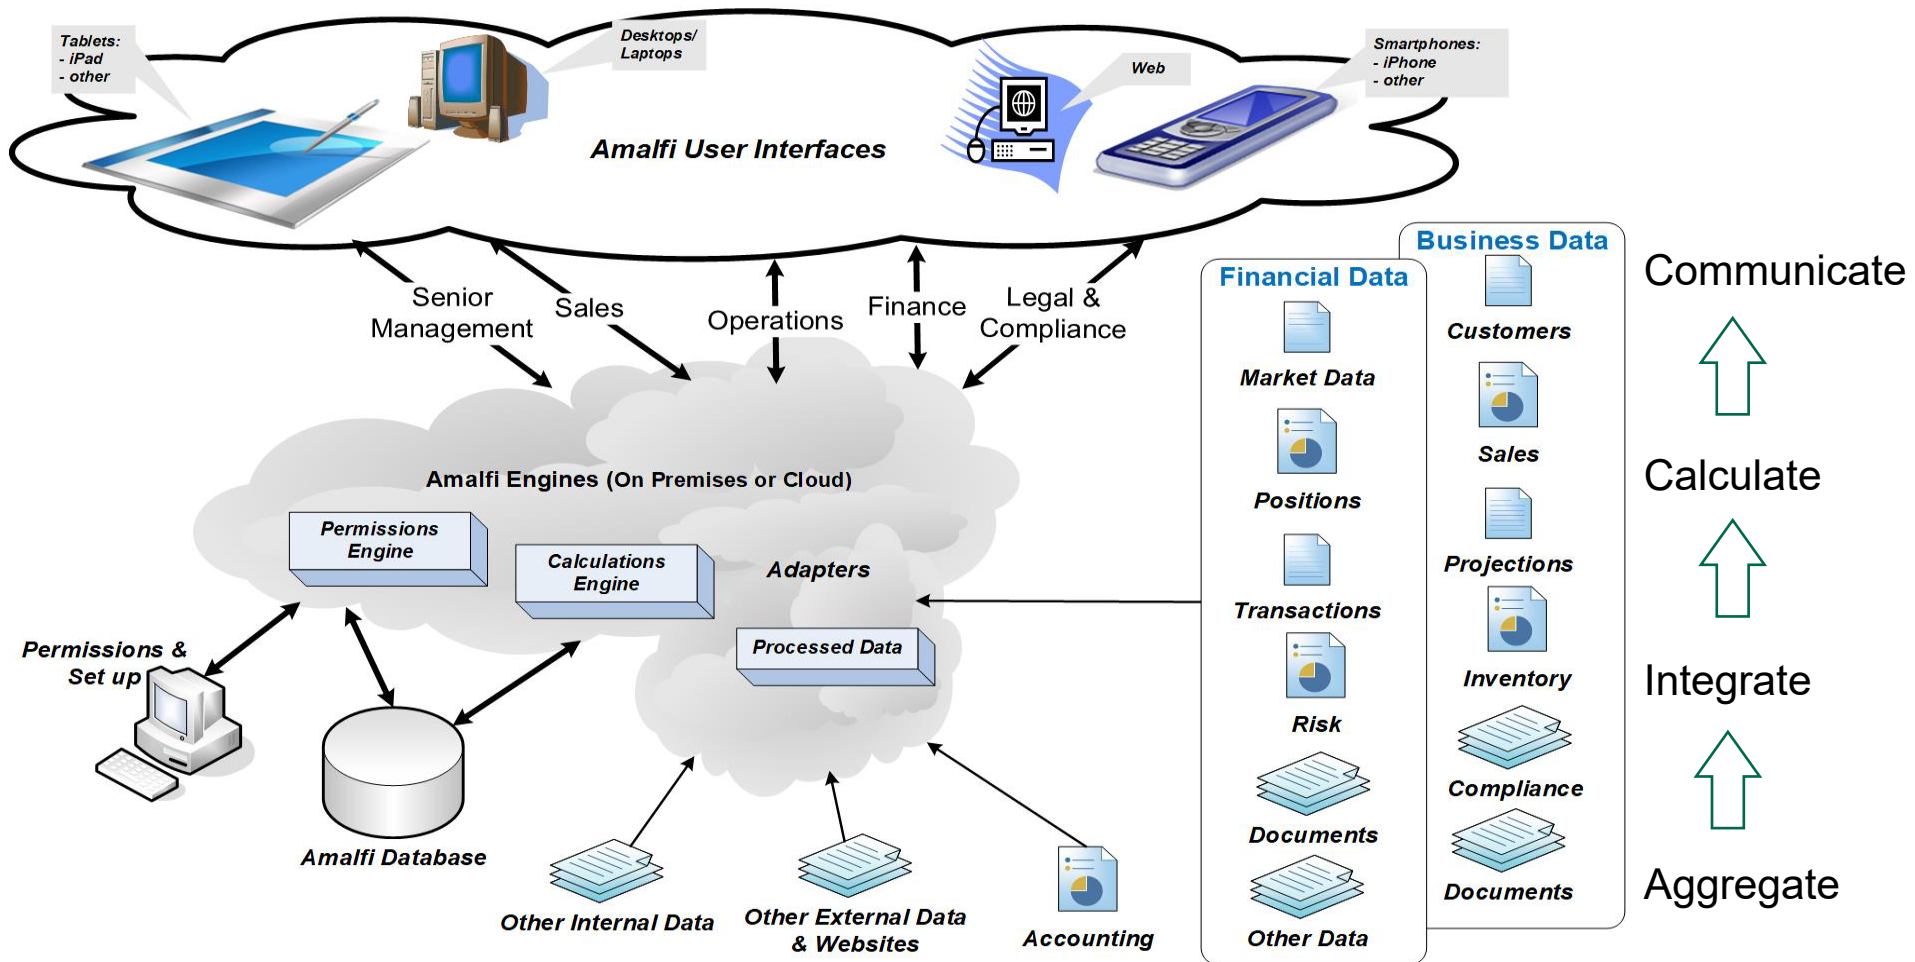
Tablets:
- iPad
- other

Desktops/
Laptops

Web

Smartphones:
- iPhone
- other

Amalfi User Interfaces

Senior Management

Sales

Operations

Finance

Legal & Compliance

Amalfi Engines (On Premises or Cloud)

Permissions Engine

Calculations Engine

Adapters

Processed Data

Permissions & Set up

Amalfi Database

Other Internal Data

Other External Data & Websites

Accounting

Financial Data

Market Data

Positions

Transactions

Risk

Documents

Other Data

Business Data

Customers

Sales

Projections

Inventory

Compliance

Documents

Communicate

Calculate

Integrate

Aggregate